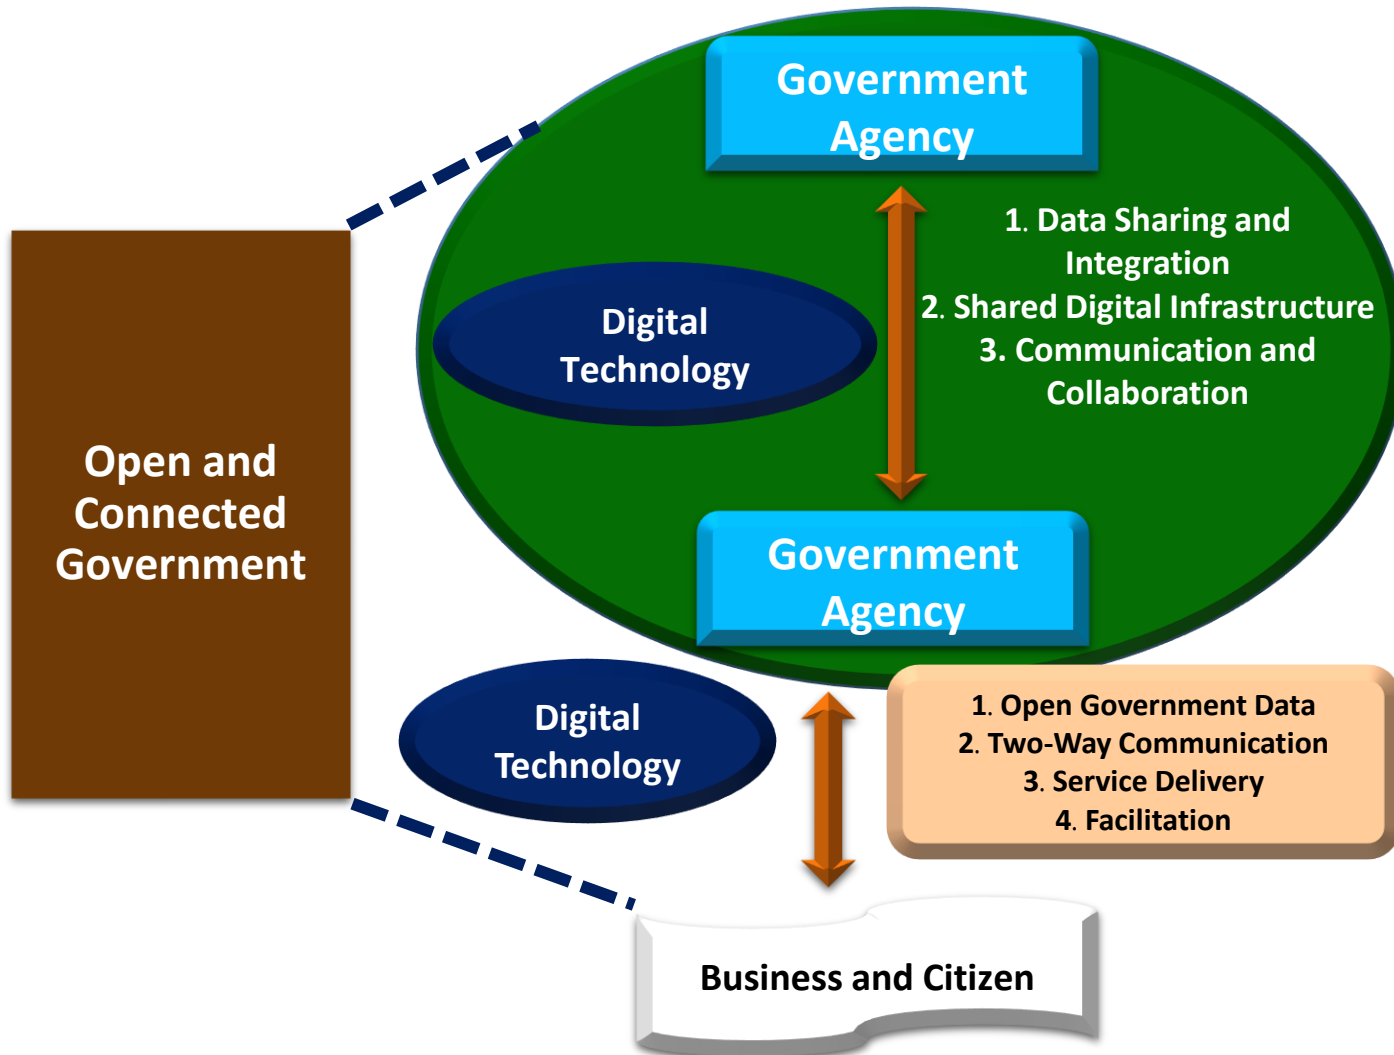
Open and Connected Government

Government Agency

Digital Technology

1. Data Sharing and Integration
2. Shared Digital Infrastructure
3. Communication and Collaboration

Government Agency

Digital Technology

1. Open Government Data
2. Two-Way Communication
3. Service Delivery
4. Facilitation

Business and Citizen